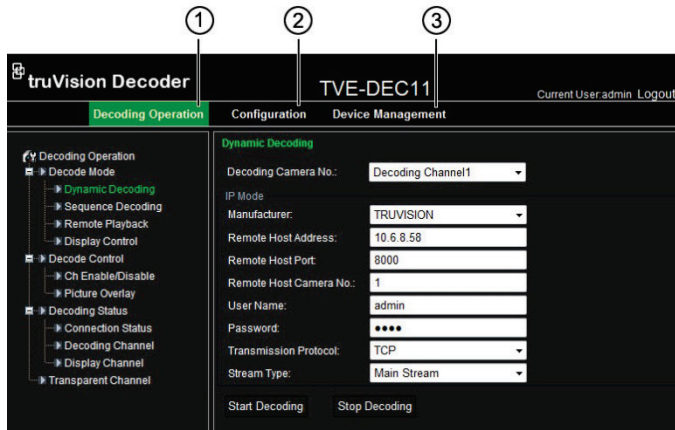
1 2 3

truVision Decoder

TVE-DEC11

Current User:admin Logout

Decoding Operation Configuration Device Management

Decoding Operation
Decode Mode
Dynamic Decoding
Sequence Decoding
Remote Playback
Display Control
Decode Control
Ch Enable/Disable
Picture Overlay
Decoding Status
Connection Status
Decoding Channel
Display Channel
Transparent Channel

Dynamic Decoding

Decoding Camera No.: Decoding Channel1

IP Mode

Manufacturer: TRUVISION

Remote Host Address: 10.6.8.58

Remote Host Port: 8000

Remote Host Camera No.: 1

User Name: admin

Password: ●●●●

Transmission Protocol: TCP

Stream Type: Main Stream

Start Decoding Stop Decoding